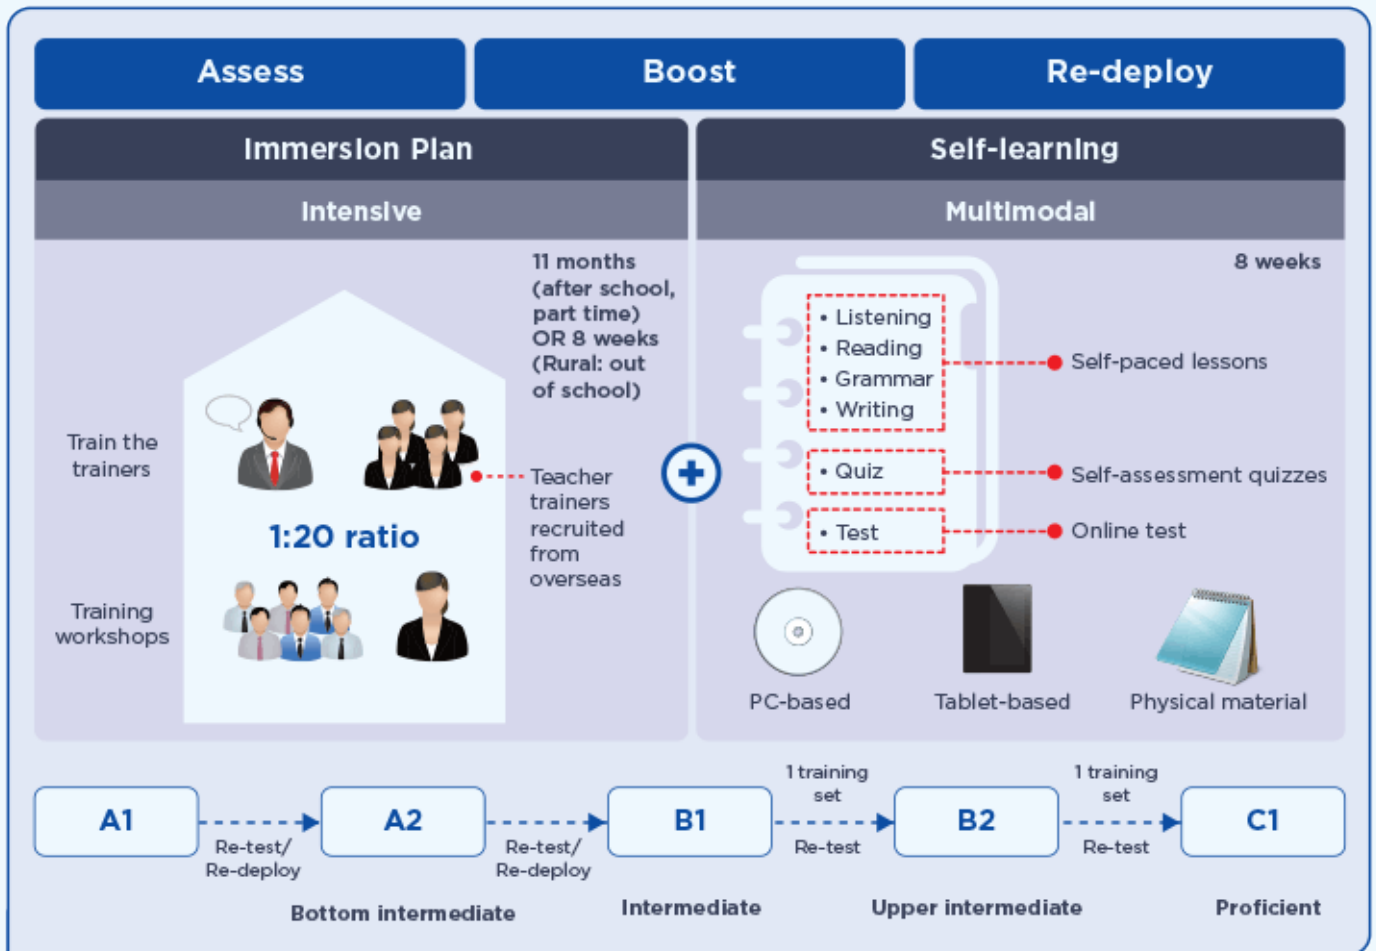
Assess

Boost

Re-deploy

Immersion Plan

Intensive

11 months (after school, part time) OR 8 weeks (Rural: out of school)

Train the trainers

1:20 ratio

Teacher trainers recruited from overseas

Training workshops

Self-learning

Multimodal

8 weeks

• Listening
• Reading
• Grammar
• Writing

Self-paced lessons

• Quiz

Self-assessment quizzes

• Test

Online test

PC-based

Tablet-based

Physical material

A1

Re-test/ Re-deploy

A2

Re-test/ Re-deploy

B1

1 training set

Re-test

B2

1 training set

Re-test

C1

Bottom intermediate

Intermediate

Upper intermediate

Proficient